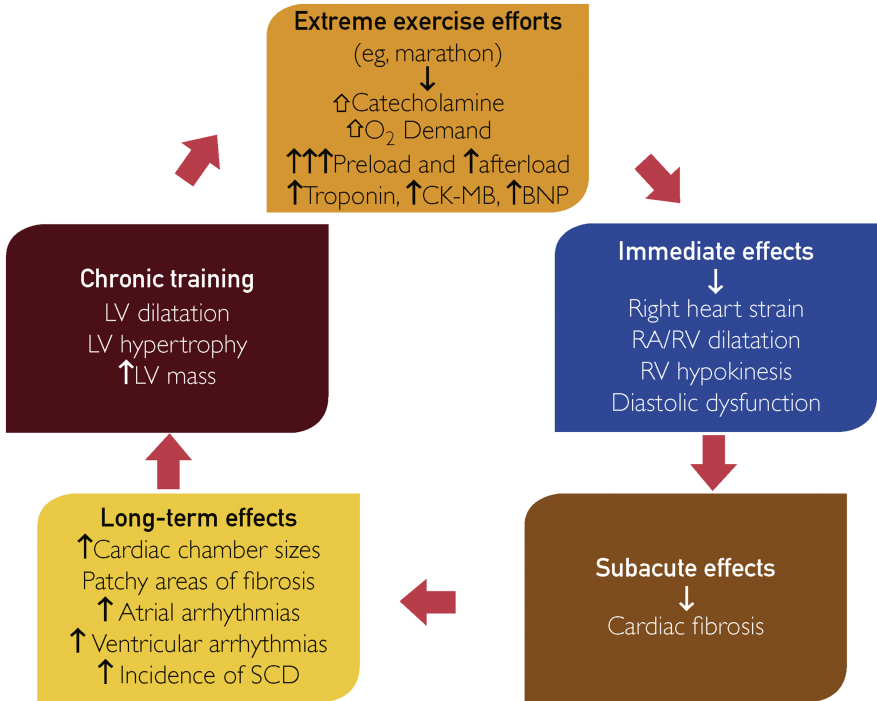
**Extreme exercise efforts**
(eg, marathon)
↓
⇧Catecholamine
⇧$O_2$ Demand
↑↑↑Preload and ↑afterload
↑Troponin, ↑CK-MB, ↑BNP

**Immediate effects**
↓
Right heart strain
RA/RV dilatation
RV hypokinesis
Diastolic dysfunction

**Subacute effects**
↓
Cardiac fibrosis

**Long-term effects**
↑Cardiac chamber sizes
Patchy areas of fibrosis
↑ Atrial arrhythmias
↑ Ventricular arrhythmias
↑ Incidence of SCD

**Chronic training**
LV dilatation
LV hypertrophy
↑LV mass